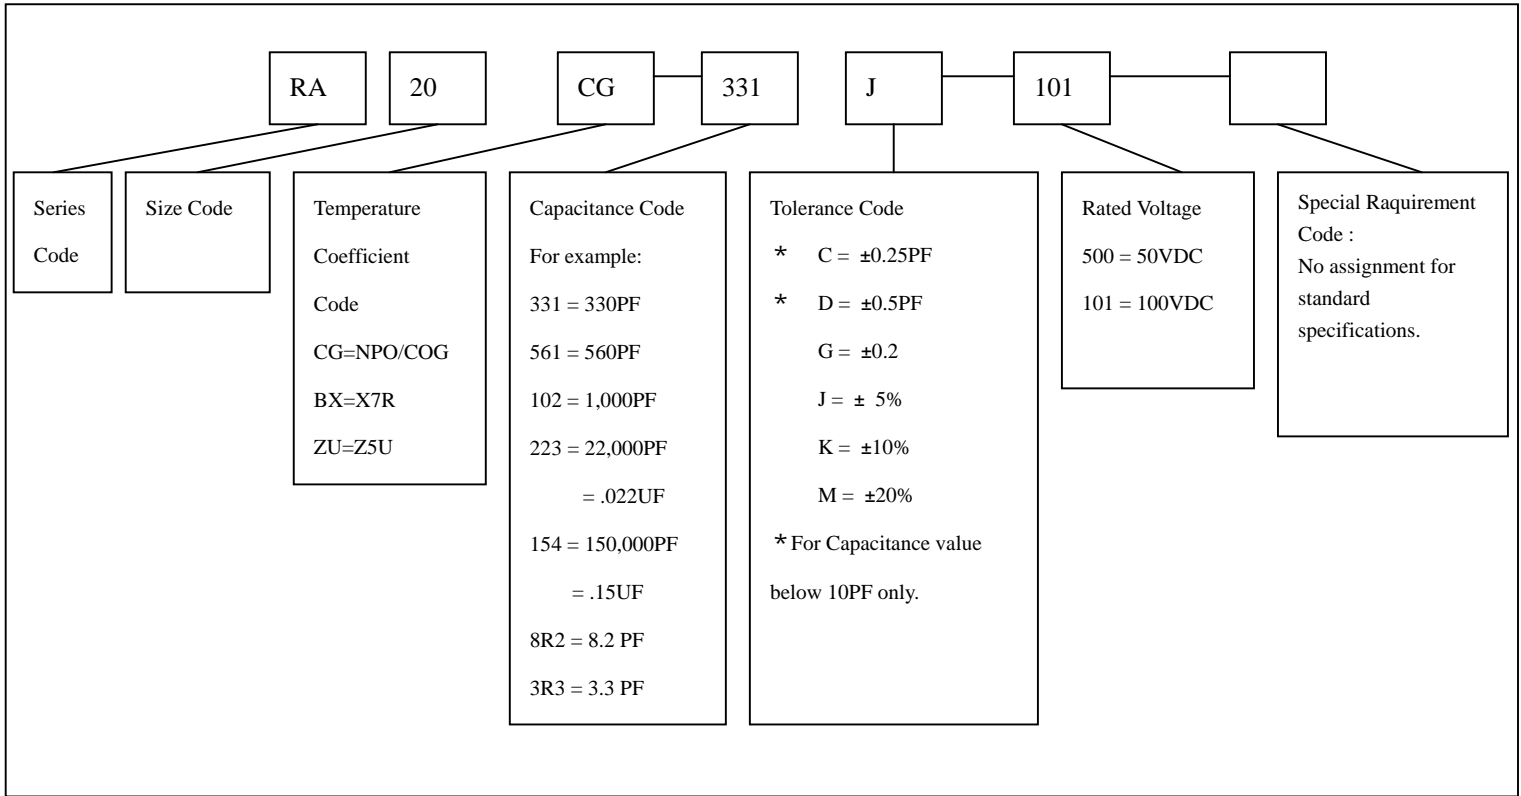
RA 20 CG 331 J 101

Series Code

Size Code

Temperature Coefficient Code
CG=NPO/COG
BX=X7R
ZU=Z5U

Capacitance Code
For example:
331 = 330PF
561 = 560PF
102 = 1,000PF
223 = 22,000PF
= .022UF
154 = 150,000PF
= .15UF
8R2 = 8.2 PF
3R3 = 3.3 PF

Tolerance Code
* C = ±0.25PF
* D = ±0.5PF
G = ±0.2
J = ± 5%
K = ±10%
M = ±20%
*For Capacitance value below 10PF only.

Rated Voltage
500 = 50VDC
101 = 100VDC

Special Raquirement Code :
No assignment for standard specifications.